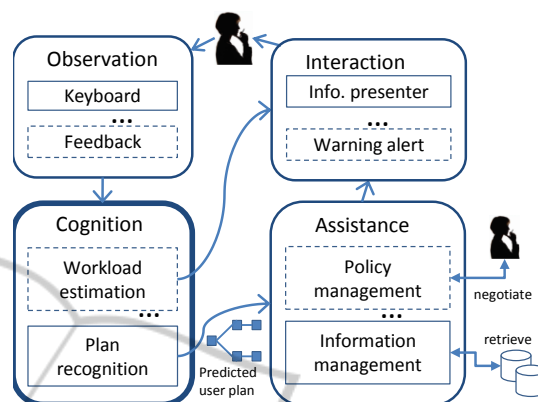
Observation

Keyboard

...

Feedback

Interaction

Info. presenter

...

Warning alert

Cognition

Workload estimation

...

Plan recognition

Predicted user plan

Assistance

Policy management

negotiate

...

Information management

retrieve